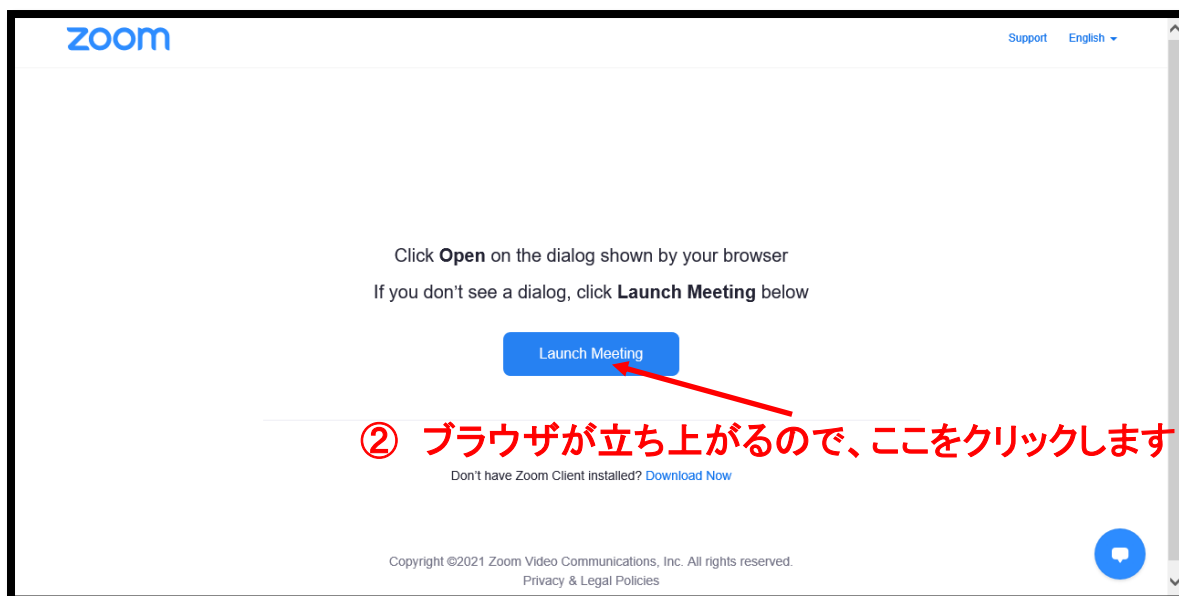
zoom

Support English

Click **Open** on the dialog shown by your browser

If you don't see a dialog, click **Launch Meeting** below

Launch Meeting

② ブラウザが立ち上がるので、ここをクリックします

Don't have Zoom Client installed? Download Now

Copyright ©2021 Zoom Video Communications, Inc. All rights reserved.
Privacy & Legal Policies